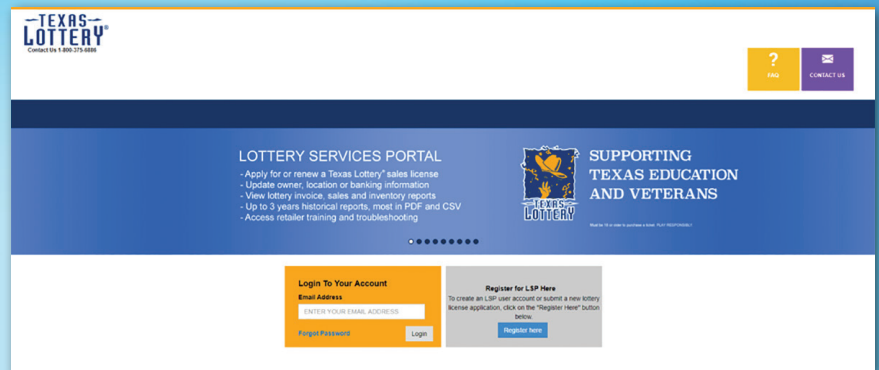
TEXAS LOTTERY®
Contact Us 1-800-375-6886

?
FAQ

CONTACT US

LOTTERY SERVICES PORTAL
- Apply for or renew a Texas Lottery® sales license
- Update owner, location or banking information
- View lottery invoice, sales and inventory reports
- Up to 3 years historical reports, most in PDF and CSV
- Access retailer training and troubleshooting

TEXAS LOTTERY

SUPPORTING TEXAS EDUCATION AND VETERANS

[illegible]

Login To Your Account
Email Address
ENTER YOUR EMAIL ADDRESS
Forgot Password
Login

Register for LSP Here
To create an LSP user account or submit a new lottery license application, click on the "Register Here" button below.
Register here